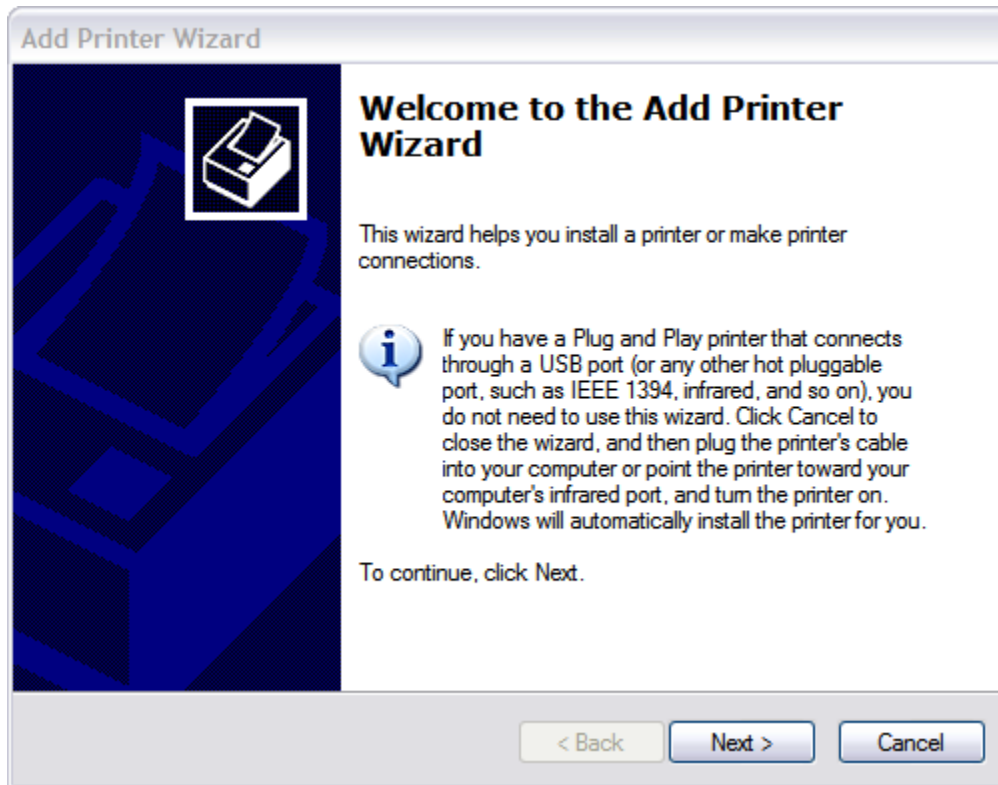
Add Printer Wizard

Welcome to the Add Printer Wizard

This wizard helps you install a printer or make printer connections.

If you have a Plug and Play printer that connects through a USB port (or any other hot pluggable port, such as IEEE 1394, infrared, and so on), you do not need to use this wizard. Click Cancel to close the wizard, and then plug the printer's cable into your computer or point the printer toward your computer's infrared port, and turn the printer on. Windows will automatically install the printer for you.

To continue, click Next.

< Back

Next >

Cancel